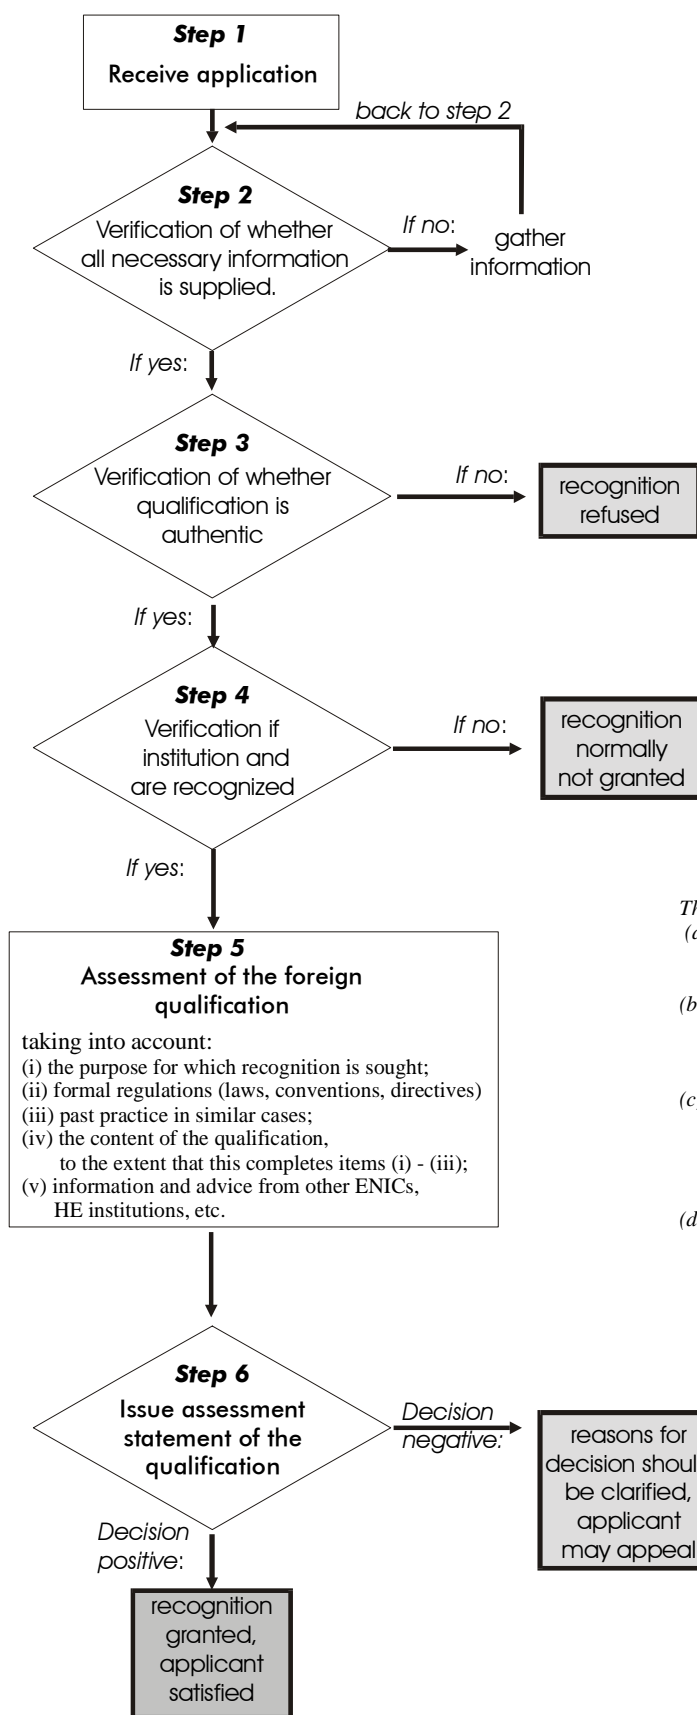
Step 1
Receive application

back to step 2

Step 2
Verification of whether all necessary information is supplied.

If no:

gather information

If yes:

Step 3
Verification of whether qualification is authentic

If no:

recognition refused

If yes:

Step 4
Verification if institution and are recognized

If no:

recognition normally not granted

If yes:

Step 5
Assessment of the foreign qualification

taking into account:
(i) the purpose for which recognition is sought;
(ii) formal regulations (laws, conventions, directives)
(iii) past practice in similar cases;
(iv) the content of the qualification, to the extent that this completes items (i) - (iii);
(v) information and advice from other ENICs, HE institutions, etc.

Th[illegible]
(a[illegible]

(b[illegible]

(c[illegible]

(d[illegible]

Step 6
Issue assessment statement of the qualification

Decision negative:

reasons for decision shoul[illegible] be clarified, applicant may appeal

Decision positive:

recognition granted, applicant satisfied